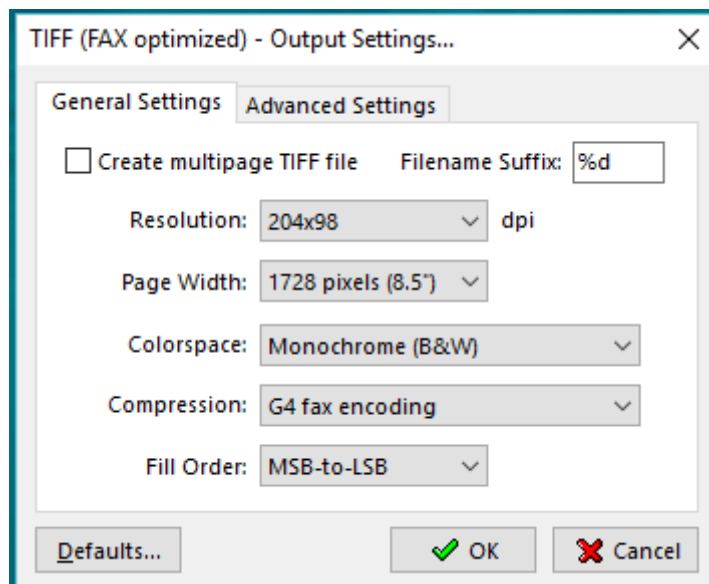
TIFF (FAX optimized) - Output Settings...

General Settings | Advanced Settings

Create multipage TIFF file   Filename Suffix: %d

Resolution: 204x98 dpi

Page Width: 1728 pixels (8.5")

Colorspace: Monochrome (B&W)

Compression: G4 fax encoding

Fill Order: MSB-to-LSB

Defaults...   OK   Cancel